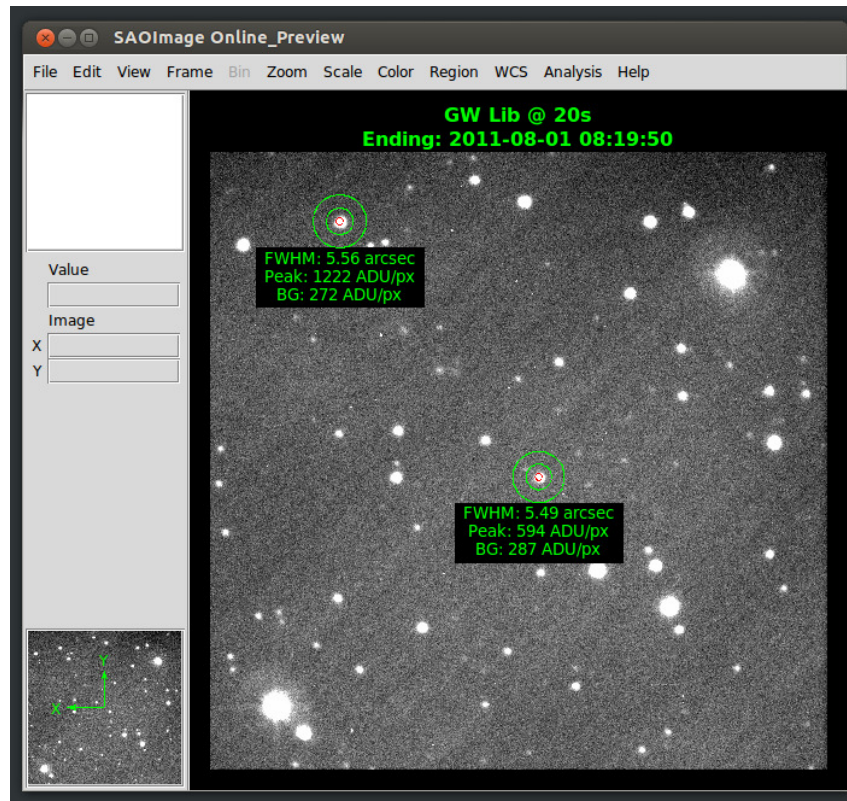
SAOImage Online_Preview

File Edit View Frame Bin Zoom Scale Color Region WCS Analysis Help

Value

Image

X

Y

GW Lib @ 20s
Ending: 2011-08-01 08:19:50

FWHM: 5.56 arcsec
Peak: 1222 ADU/px
BG: 272 ADU/px

FWHM: 5.49 arcsec
Peak: 594 ADU/px
BG: 287 ADU/px

Y

X